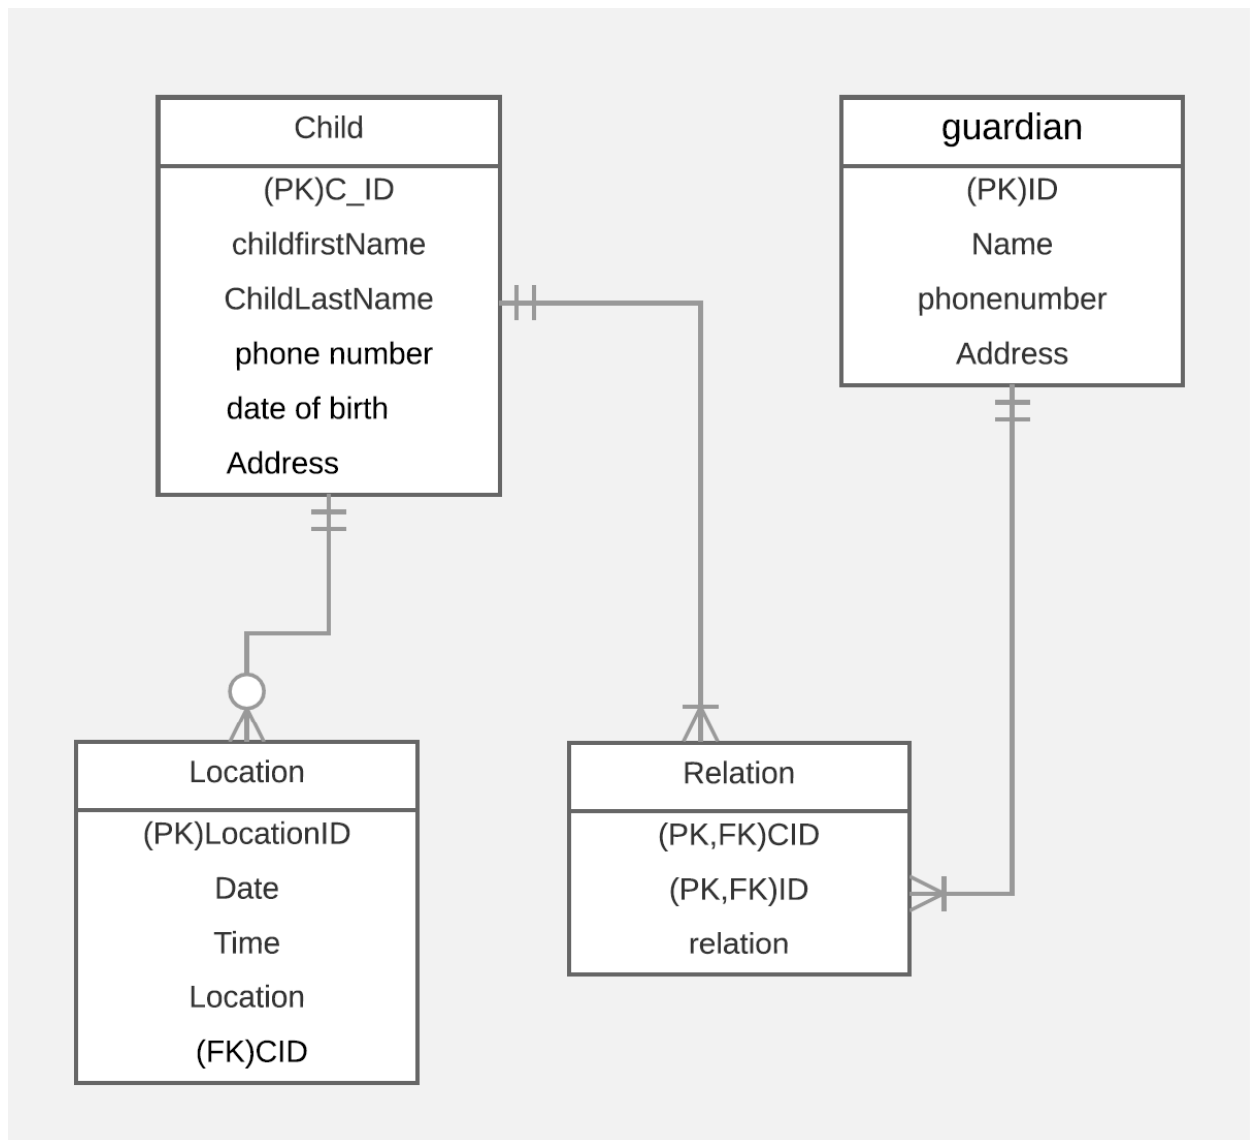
Child
(PK)C_ID
childfirstName
ChildLastName
phone number
date of birth
Address

guardian
(PK)ID
Name
phonenumber
Address

Location
(PK)LocationID
Date
Time
Location
(FK)CID

Relation
(PK,FK)CID
(PK,FK)ID
relation